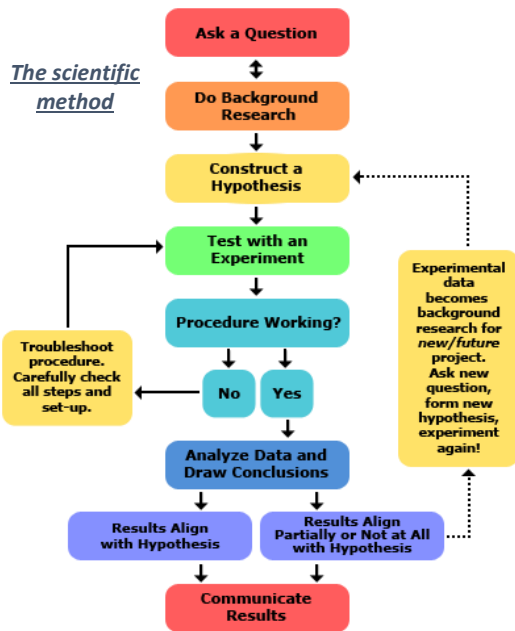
The scientific method

Ask a Question

Do Background Research

Construct a Hypothesis

Test with an Experiment

Procedure Working?

Troubleshoot procedure. Carefully check all steps and set-up.

No

Yes

Analyze Data and Draw Conclusions

Results Align with Hypothesis

Results Align Partially or Not at All with Hypothesis

Communicate Results

Experimental data becomes background research for new/future project. Ask new question, form new hypothesis, experiment again!